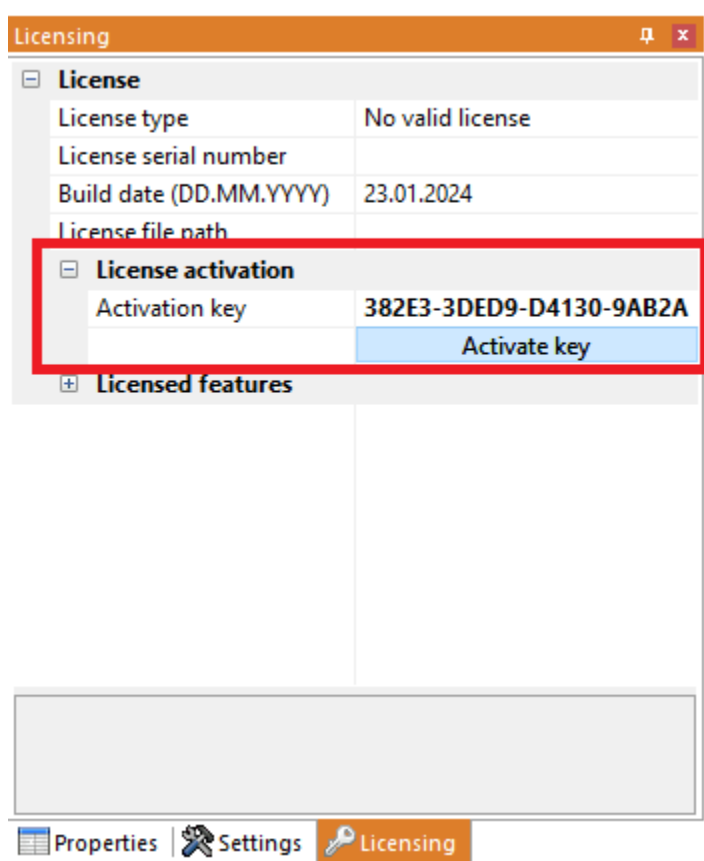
Licensing

License

| | |
|---|---|
| License type | No valid license |
| License serial number | |
| Build date (DD.MM.YYYY) | 23.01.2024 |
| License file path | |

License activation

| | |
|---|---|
| Activation key | 382E3-3DED9-D4130-9AB2A |
| | Activate key |

Licensed features

Properties | Settings | Licensing